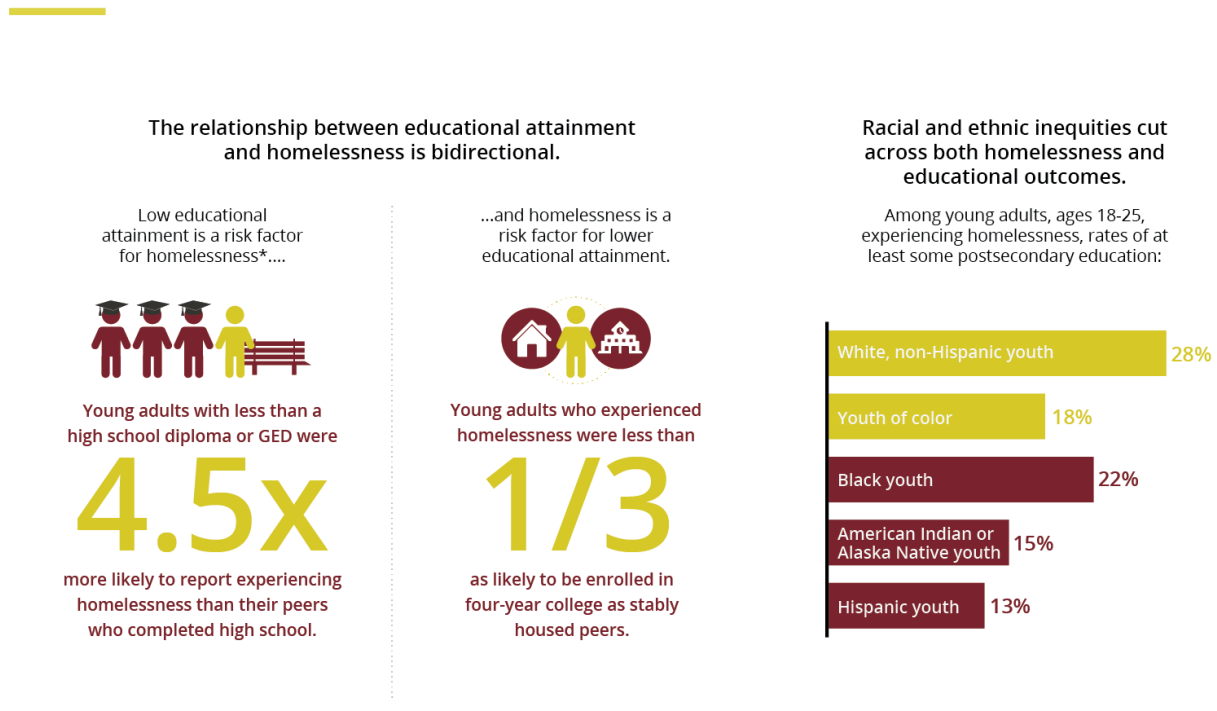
The relationship between educational attainment and homelessness is bidirectional.

Low educational attainment is a risk factor for homelessness*....

Young adults with less than a high school diploma or GED were

4.5x

more likely to report experiencing homelessness than their peers who completed high school.

...and homelessness is a risk factor for lower educational attainment.

Young adults who experienced homelessness were less than

1/3

as likely to be enrolled in four-year college as stably housed peers.

Racial and ethnic inequities cut across both homelessness and educational outcomes.

Among young adults, ages 18-25, experiencing homelessness, rates of at least some postsecondary education:

White, non-Hispanic youth 28%
Youth of color 18%
Black youth 22%
American Indian or Alaska Native youth 15%
Hispanic youth 13%